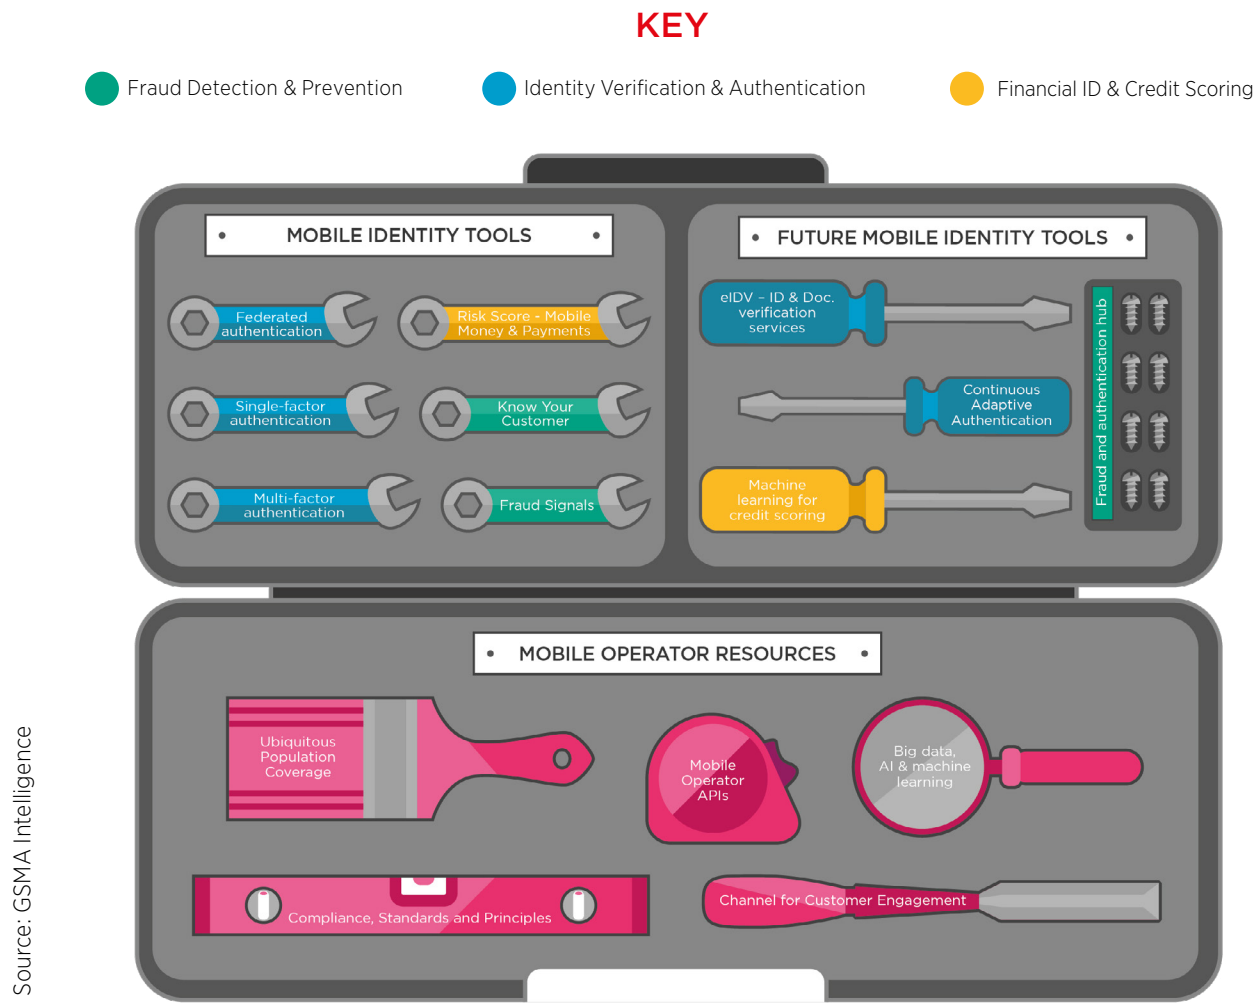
KEY

Fraud Detection & Prevention

Identity Verification & Authentication

Financial ID & Credit Scoring

MOBILE IDENTITY TOOLS

Federated authentication

Risk Score - Mobile Money & Payments

Single-factor authentication

Know Your Customer

Multi-factor authentication

Fraud Signals

FUTURE MOBILE IDENTITY TOOLS

eIDV - ID & Doc. verification services

Continuous Adaptive Authentication

Machine learning for credit scoring

Fraud and authentication hub

MOBILE OPERATOR RESOURCES

Ubiquitous Population Coverage

Mobile Operator APIs

Big data, AI & machine learning

Compliance, Standards and Principles

Channel for Customer Engagement

Source: GSMA Intelligence